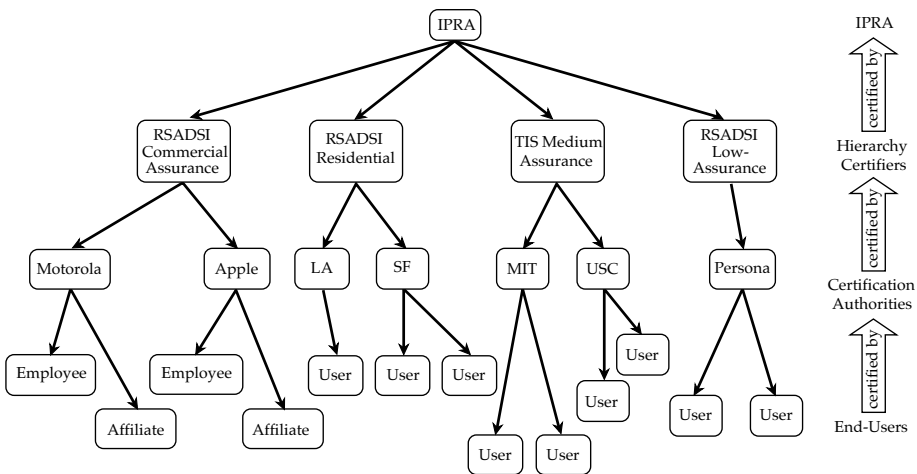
IPRA

RSADSI Commercial Assurance

RSADSI Residential

TIS Medium Assurance

RSADSI Low-Assurance

Motorola

Apple

LA

SF

MIT

USC

Persona

Employee

Affiliate

Employee

Affiliate

User

User

User

User

User

User

User

User

User

IPRA

certified by

Hierarchy Certifiers

certified by

Certification Authorities

certified by

End-Users